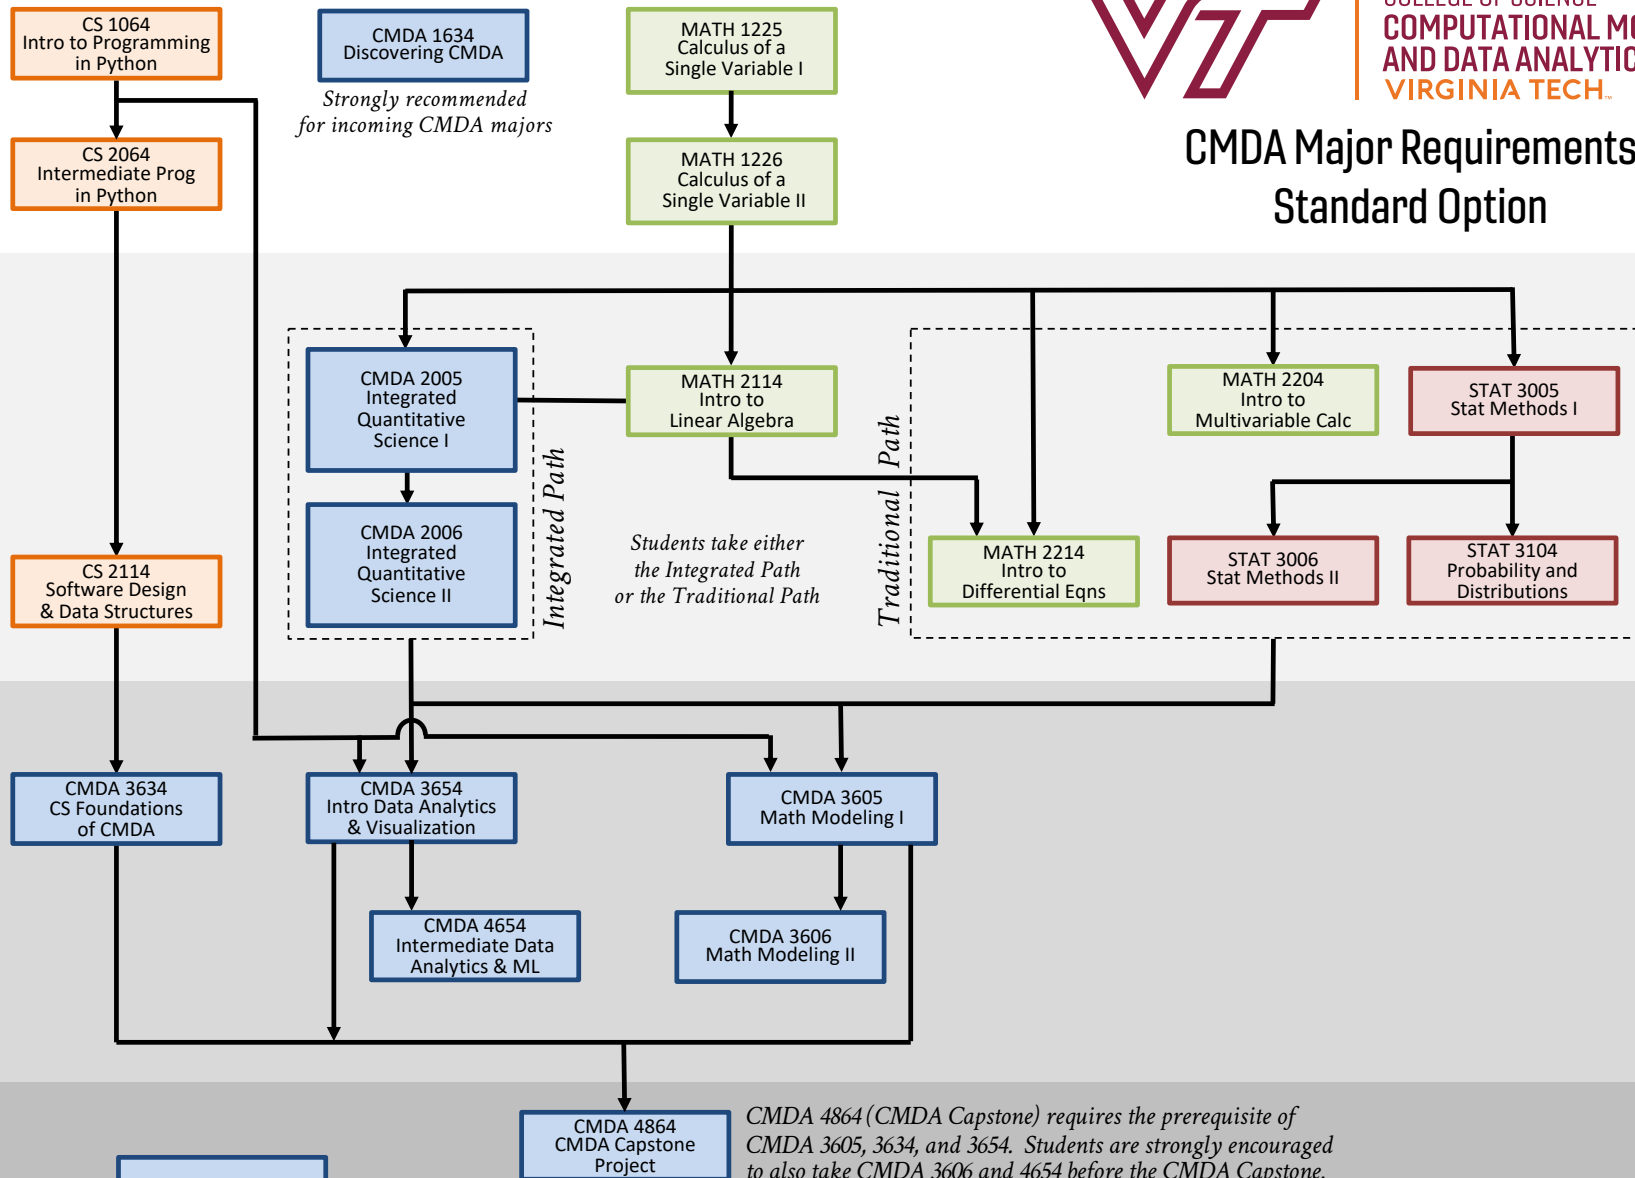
CS 1064
Intro to Programming in Python

CMDA 1634
Discovering CMDA

Strongly recommended for incoming CMDA majors

MATH 1225
Calculus of a Single Variable I

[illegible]
COMPUTATIONAL M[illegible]
AND DATA ANALYTI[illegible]
VIRGINIA TECH.

CMDA Major Requirements
Standard Option

CS 2064
Intermediate Prog in Python

MATH 1226
Calculus of a Single Variable II

CMDA 2005
Integrated Quantitative Science I

MATH 2114
Intro to Linear Algebra

MATH 2204
Intro to Multivariable Calc

STAT 3005
Stat Methods I

CMDA 2006
Integrated Quantitative Science II

Integrated Path

Students take either the Integrated Path or the Traditional Path

Traditional Path

MATH 2214
Intro to Differential Eqns

STAT 3006
Stat Methods II

STAT 3104
Probability and Distributions

CS 2114
Software Design & Data Structures

CMDA 3634
CS Foundations of CMDA

CMDA 3654
Intro Data Analytics & Visualization

CMDA 3605
Math Modeling I

CMDA 4654
Intermediate Data Analytics & ML

CMDA 3606
Math Modeling II

CMDA 4864
CMDA Capstone Project

CMDA 4864 (CMDA Capstone) requires the prerequisite of CMDA 3605, 3634, and 3654. Students are strongly encouraged to also take CMDA 3606 and 4654 before the CMDA Capstone.